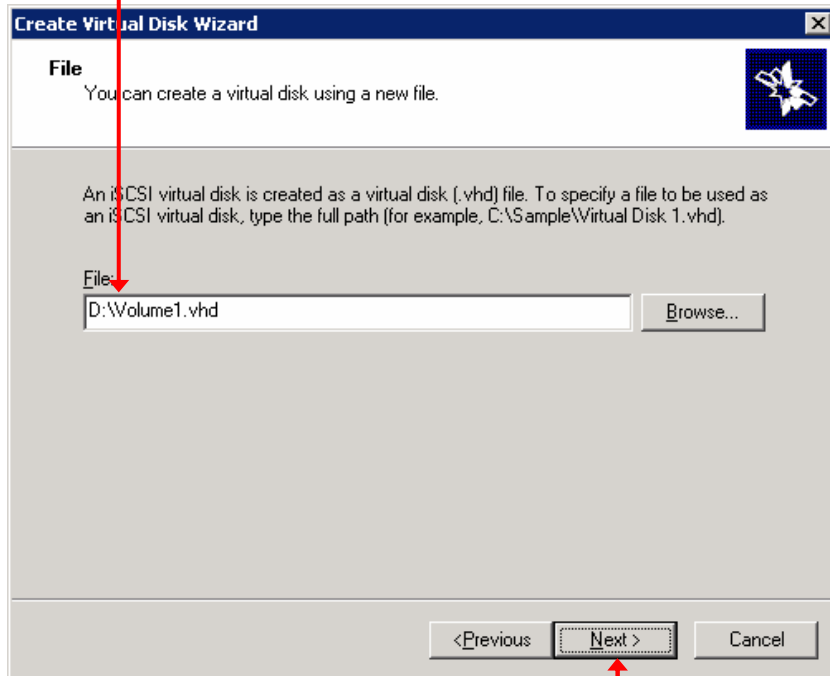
Create Virtual Disk Wizard

File

You can create a virtual disk using a new file.

An iSCSI virtual disk is created as a virtual disk (.vhd) file. To specify a file to be used as an iSCSI virtual disk, type the full path (for example, C:\Sample\Virtual Disk 1.vhd).

File:

D:\Volume1.vhd

Browse...

< Previous

Next >

Cancel